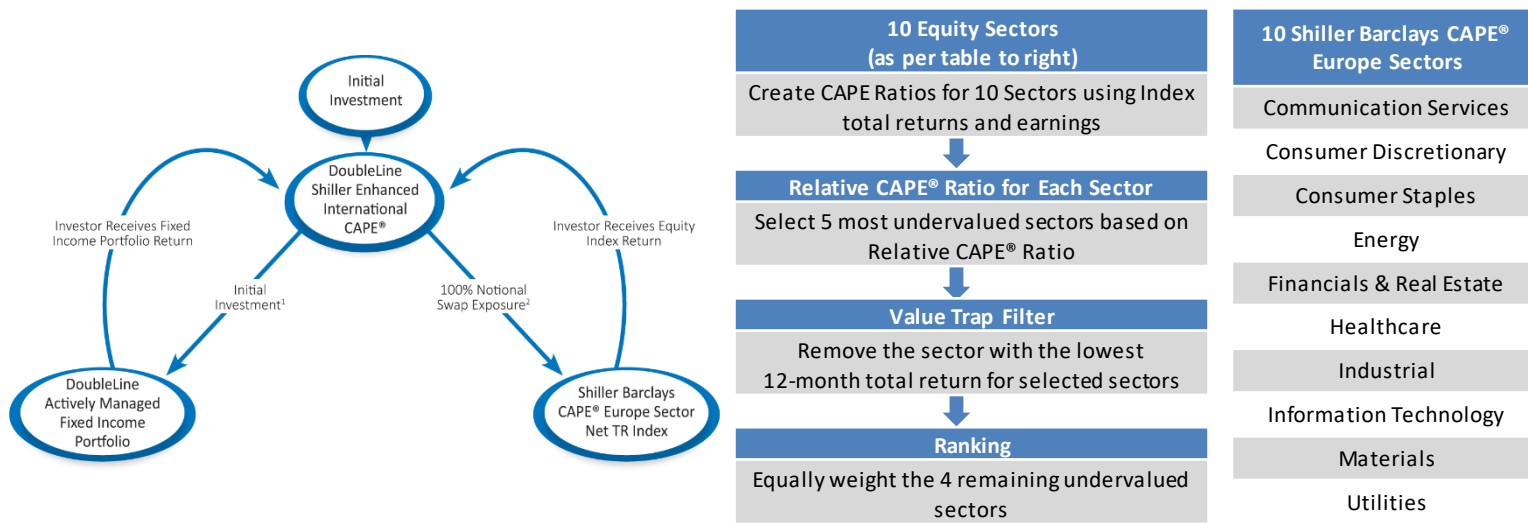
Initial Investment

DoubleLine Shiller Enhanced International CAPE®

Investor Receives Fixed Income Portfolio Return

Investor Receives Equity Index Return

Initial Investment$^1$

100% Notional Swap Exposure$^2$

DoubleLine Actively Managed Fixed Income Portfolio

Shiller Barclays CAPE® Europe Sector Net TR Index

10 Equity Sectors (as per table to right)

Create CAPE Ratios for 10 Sectors using Index total returns and earnings

Relative CAPE® Ratio for Each Sector

Select 5 most undervalued sectors based on Relative CAPE® Ratio

Value Trap Filter

Remove the sector with the lowest 12-month total return for selected sectors

Ranking

Equally weight the 4 remaining undervalued sectors

| 10 Shiller Barclays CAPE® Europe Sectors |
|---|
| Communication Services |
| Consumer Discretionary |
| Consumer Staples |
| Energy |
| Financials & Real Estate |
| Healthcare |
| Industrial |
| Information Technology |
| Materials |
| Utilities |